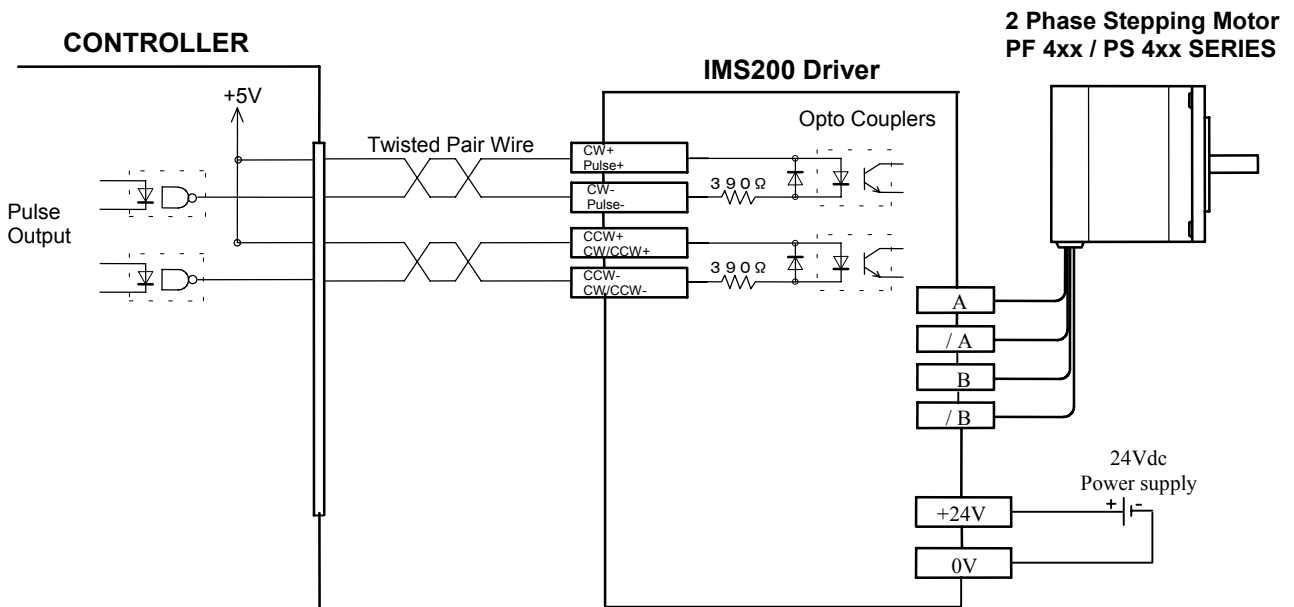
CONTROLLER

2 Phase Stepping Motor
PF 4xx / PS 4xx SERIES

IMS200 Driver

+5V

Opto Couplers

Twisted Pair Wire

CW+
Pulse+

CW-
Pulse-

390Ω

Pulse
Output

CCW+
CW/CCW+

CCW-
CW/CCW-

390Ω

A

/ A

B

/ B

24Vdc
Power supply

+24V

+

-

0V